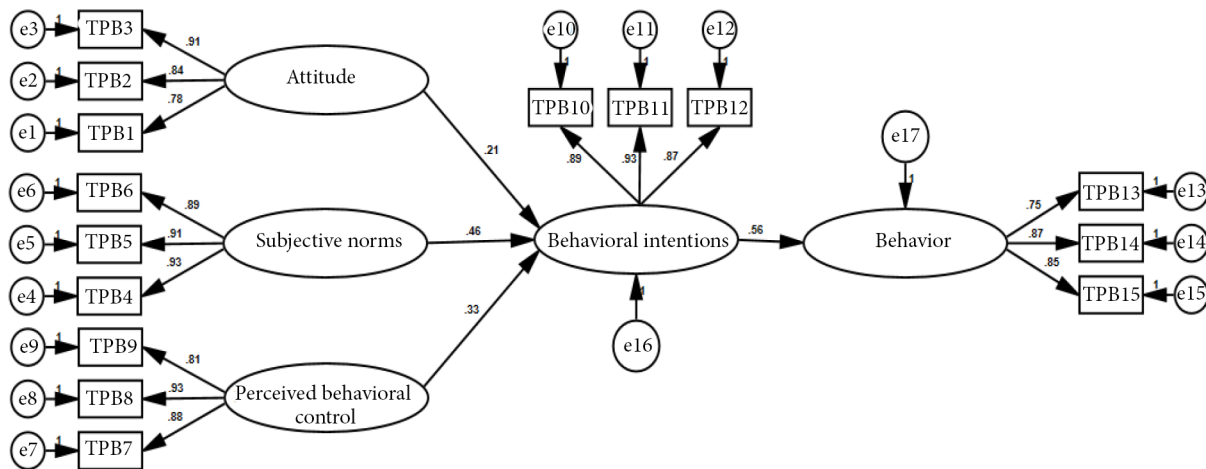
e3
1
TPB3
.91
e2
1
TPB2
.84
Attitude
.78
e1
1
TPB1

e10
1
TPB10
e11
1
TPB11
e12
1
TPB12
.89
.93
.87

e17
1

.21

e6
1
TPB6
.89
e5
1
TPB5
.91
Subjective norms
.93
e4
1
TPB4
.46
Behavioral intentions
.56
Behavior
.75
TPB13
1
e13
.87
TPB14
1
e14
.85
TPB15
1
e15

1
e16

.33

e9
1
TPB9
.81
e8
1
TPB8
.93
Perceived behavioral control
.88
e7
1
TPB7